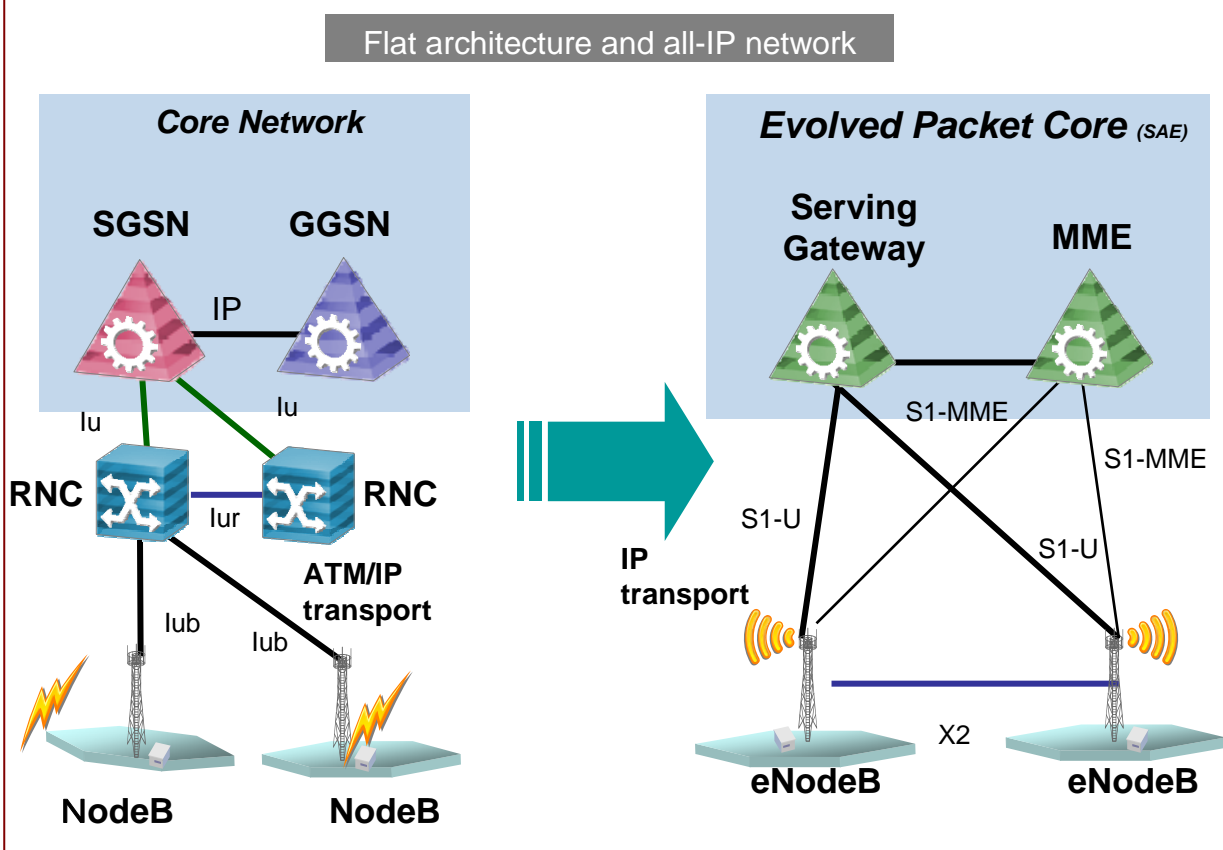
Flat architecture and all-IP network

Core Network

SGSN

GGSN

IP

Iu

Iu

RNC

Iur

RNC

ATM/IP transport

Iub

Iub

NodeB

NodeB

Evolved Packet Core (SAE)

Serving Gateway

MME

S1-MME

S1-MME

S1-U

S1-U

IP transport

X2

eNodeB

eNodeB